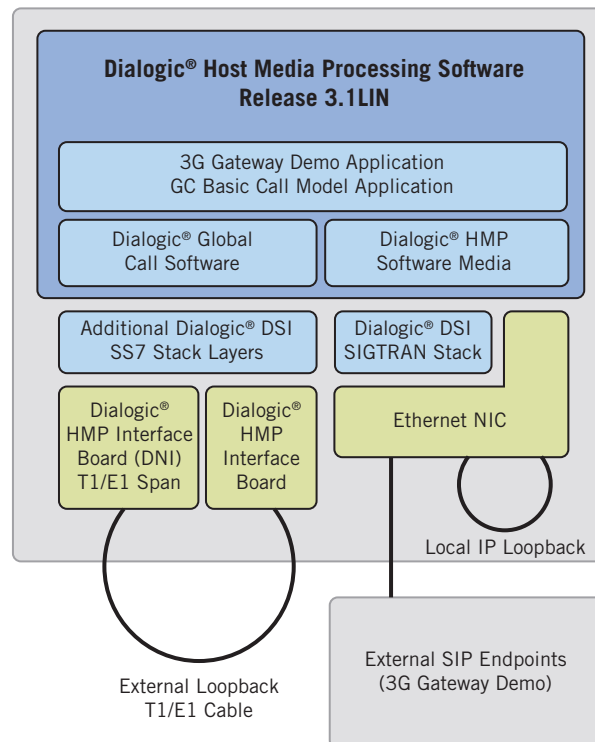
Dialogic® Host Media Processing Software Release 3.1LIN

3G Gateway Demo Application
GC Basic Call Model Application

Dialogic® Global Call Software

Dialogic® HMP Software Media

Additional Dialogic® DSI SS7 Stack Layers

Dialogic® DSI SIGTRAN Stack

Dialogic® HMP Interface Board (DNI) T1/E1 Span

Dialogic® HMP Interface Board

Ethernet NIC

Local IP Loopback

External Loopback T1/E1 Cable

External SIP Endpoints (3G Gateway Demo)